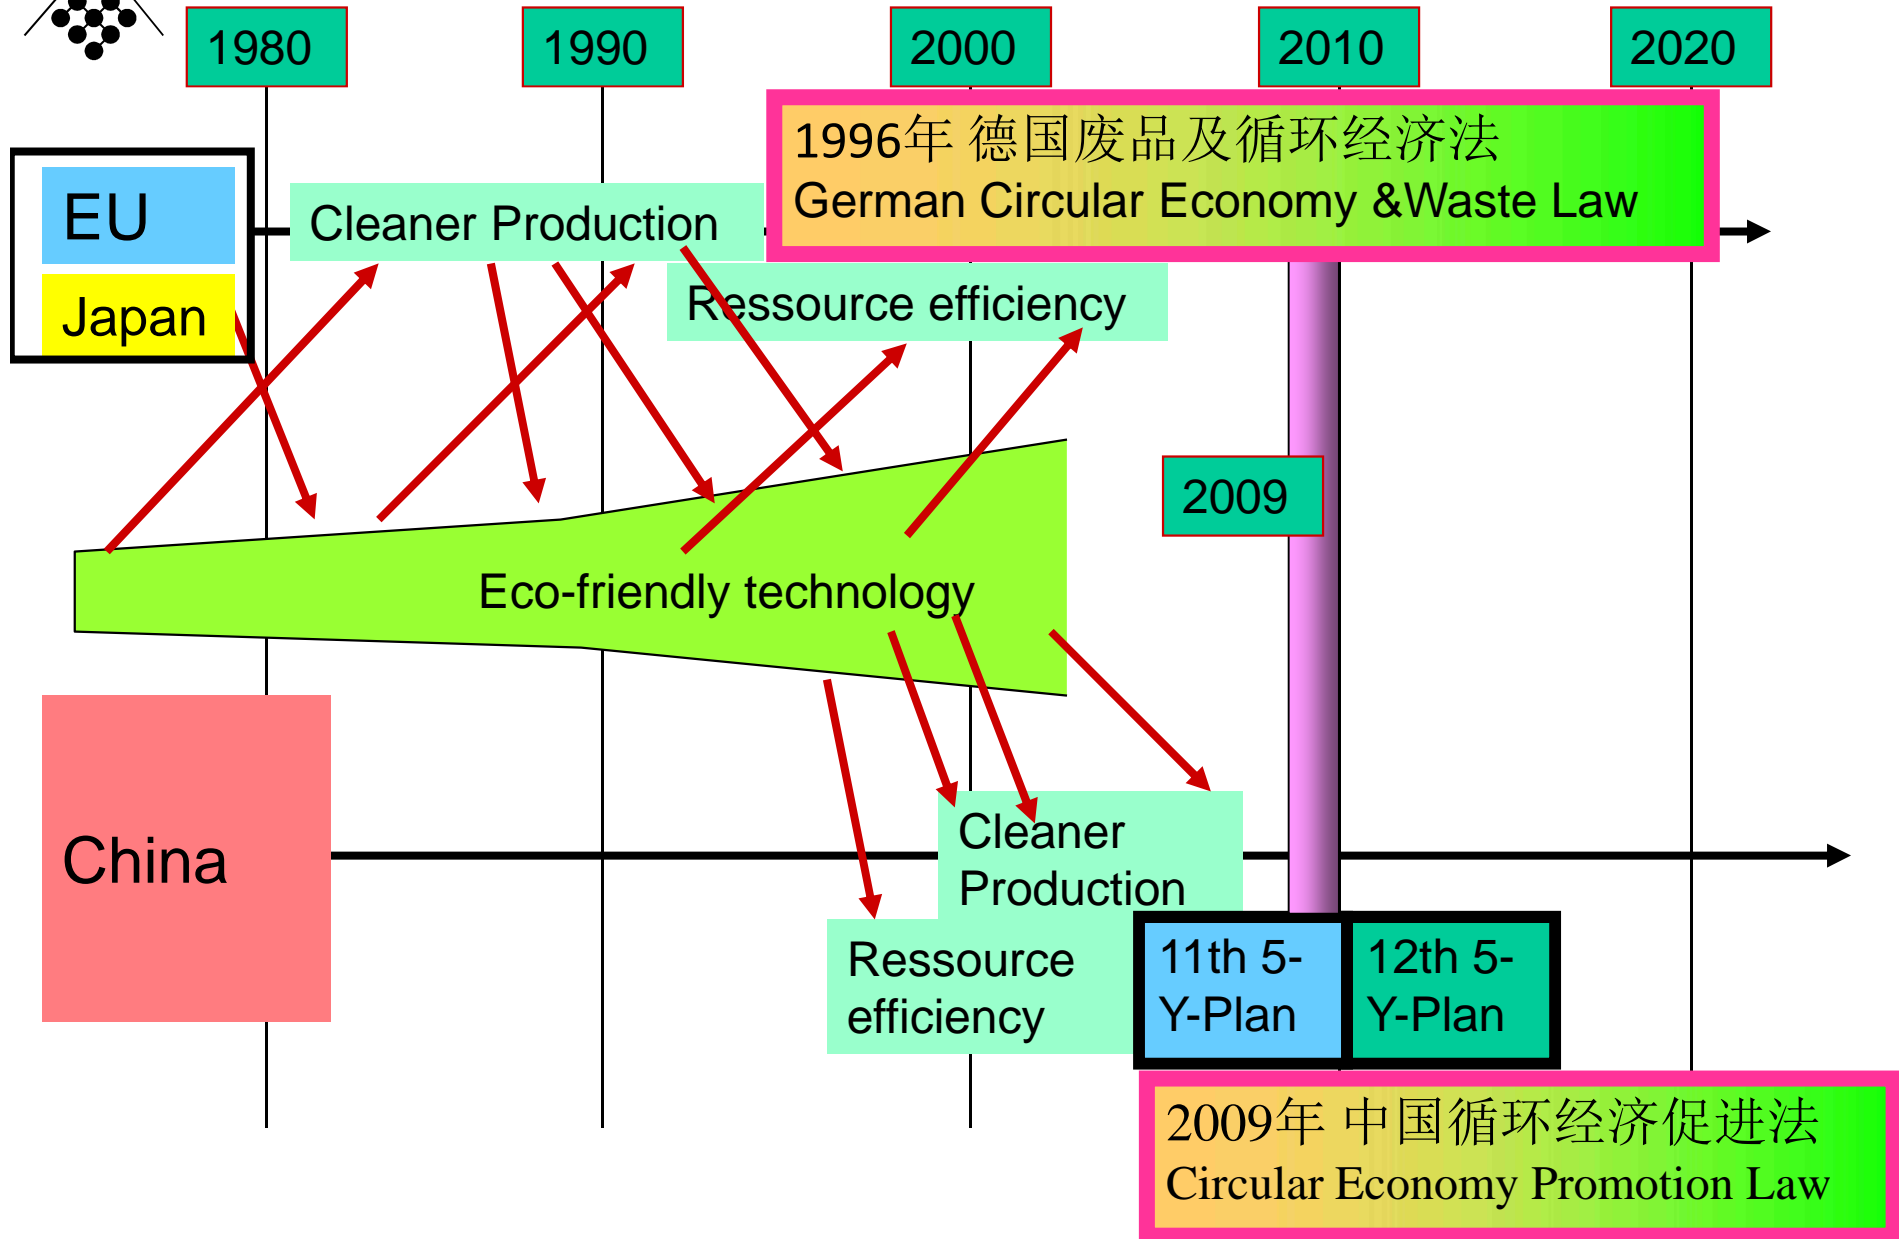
1980
1990
2000
2010
2020

1996年 德国废品及循环经济法
German Circular Economy &Waste Law

EU
Japan

Cleaner Production

Ressource efficiency

2009

Eco-friendly technology

China

Cleaner Production

Ressource efficiency

11th 5-Y-Plan

12th 5-Y-Plan

2009年 中国循环经济促进法
Circular Economy Promotion Law